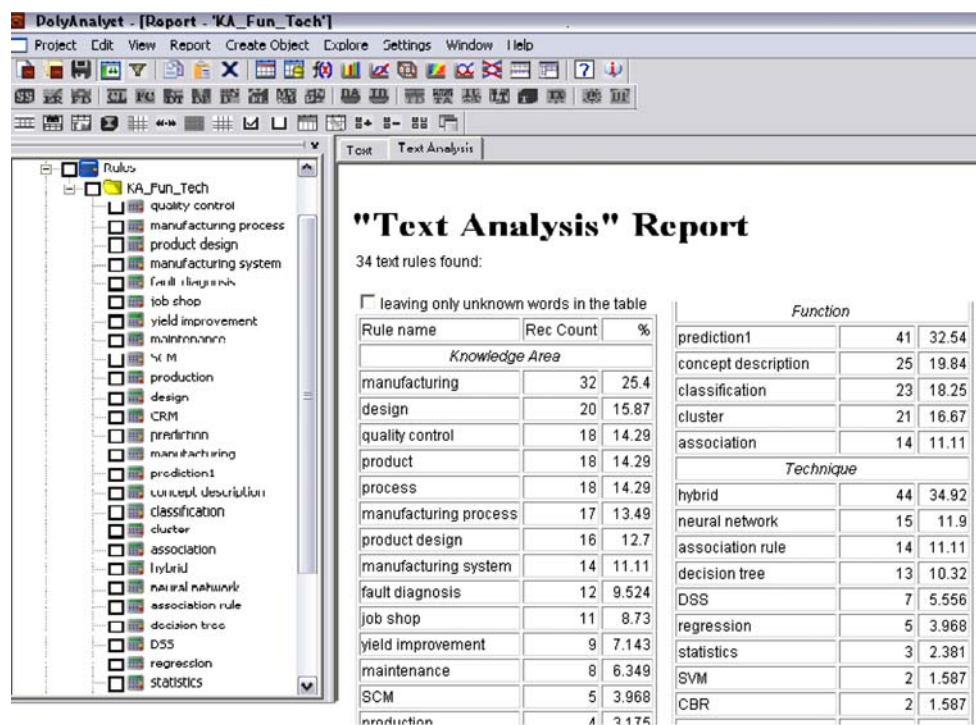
PolyAnalyst - [Report - 'KA_Fun_Tech']

Project Edit View Report Create Object Explore Settings Window Help

Rules
KA_Fun_Tech
quality control
manufacturing process
product design
manufacturing system
fault diagnosis
job shop
yield improvement
maintenance
SCM
production
design
CRM
prediction
manufacturing
prediction1
concept description
classification
cluster
association
hybrid
neural network
association rule
decision tree
DSS
regression
statistics

Text | Text Analysis

"Text Analysis" Report

34 text rules found:

leaving only unknown words in the table

| Rule name | Rec Count | % |
|---|---|---|
| Knowledge Area | | |
| manufacturing | 32 | 25.4 |
| design | 20 | 15.87 |
| quality control | 18 | 14.29 |
| product | 18 | 14.29 |
| process | 18 | 14.29 |
| manufacturing process | 17 | 13.49 |
| product design | 16 | 12.7 |
| manufacturing system | 14 | 11.11 |
| fault diagnosis | 12 | 9.524 |
| job shop | 11 | 8.73 |
| yield improvement | 9 | 7.143 |
| maintenance | 8 | 6.349 |
| SCM | 5 | 3.968 |
| production | 4 | 3.175 |

| Function | | |
|---|---|---|
| prediction1 | 41 | 32.54 |
| concept description | 25 | 19.84 |
| classification | 23 | 18.25 |
| cluster | 21 | 16.67 |
| association | 14 | 11.11 |
| Technique | | |
| hybrid | 44 | 34.92 |
| neural network | 15 | 11.9 |
| association rule | 14 | 11.11 |
| decision tree | 13 | 10.32 |
| DSS | 7 | 5.556 |
| regression | 5 | 3.968 |
| statistics | 3 | 2.381 |
| SVM | 2 | 1.587 |
| CBR | 2 | 1.587 |